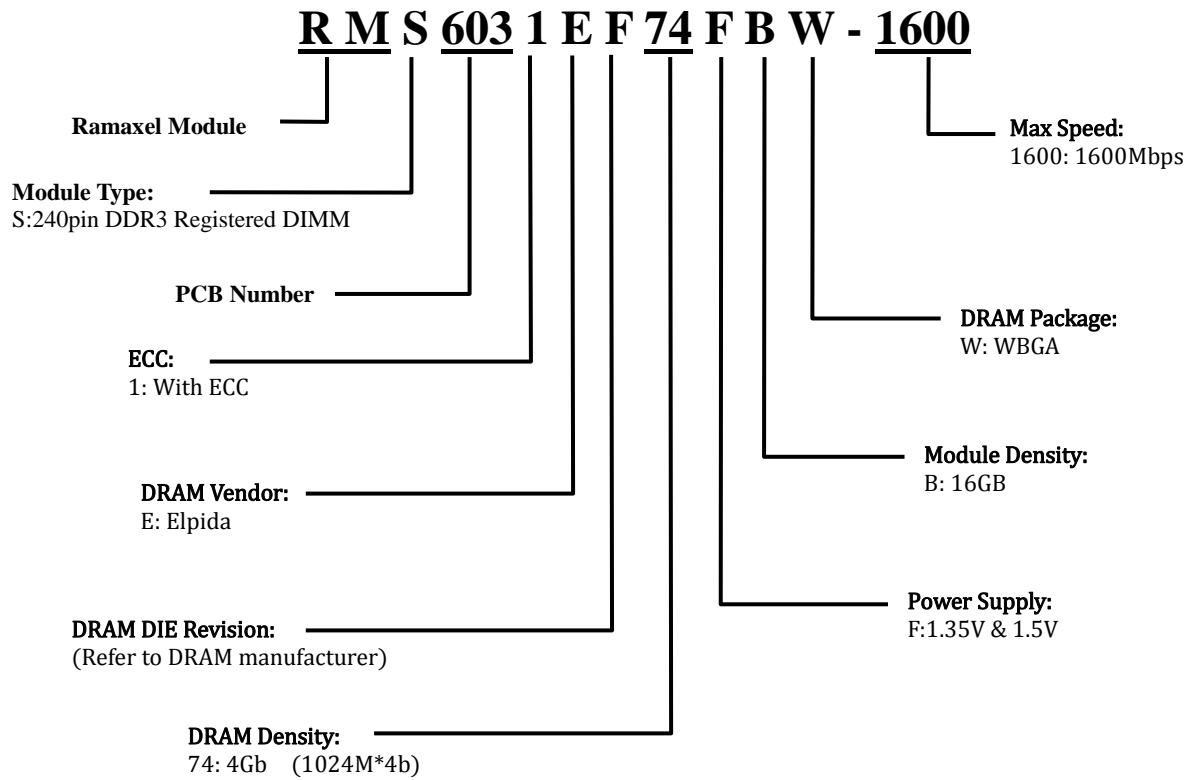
R M S 603 1 E F 74 F B W - 1600

Ramaxel Module

Module Type:
S:240pin DDR3 Registered DIMM

PCB Number

ECC:
1: With ECC

DRAM Vendor:
E: Elpida

DRAM DIE Revision:
(Refer to DRAM manufacturer)

DRAM Density:
74: 4Gb (1024M*4b)

Max Speed:
1600: 1600Mbps

DRAM Package:
W: WBGA

Module Density:
B: 16GB

Power Supply:
F:1.35V & 1.5V